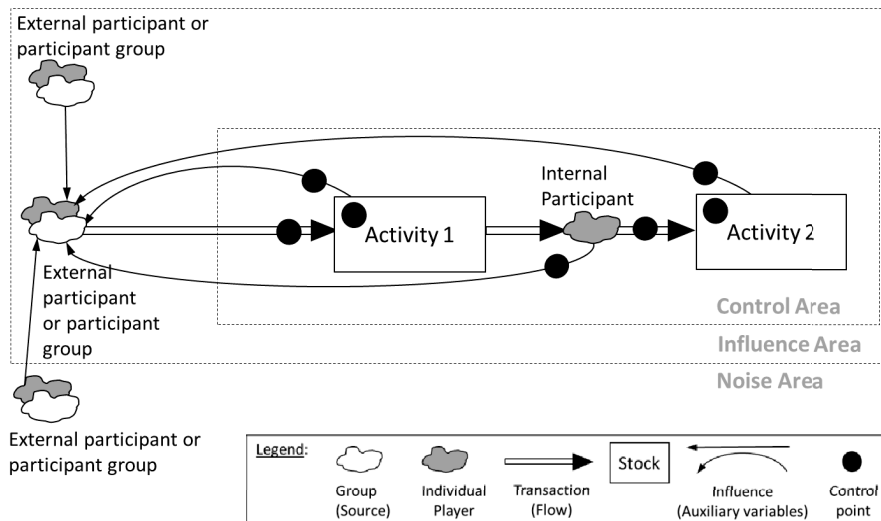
External participant or participant group

Internal Participant

Activity 1

Activity 2

External participant or participant group

Control Area

Influence Area

Noise Area

External participant or participant group

Legend:

Group (Source)

Individual Player

Transaction (Flow)

Stock

Influence (Auxiliary variables)

Control point